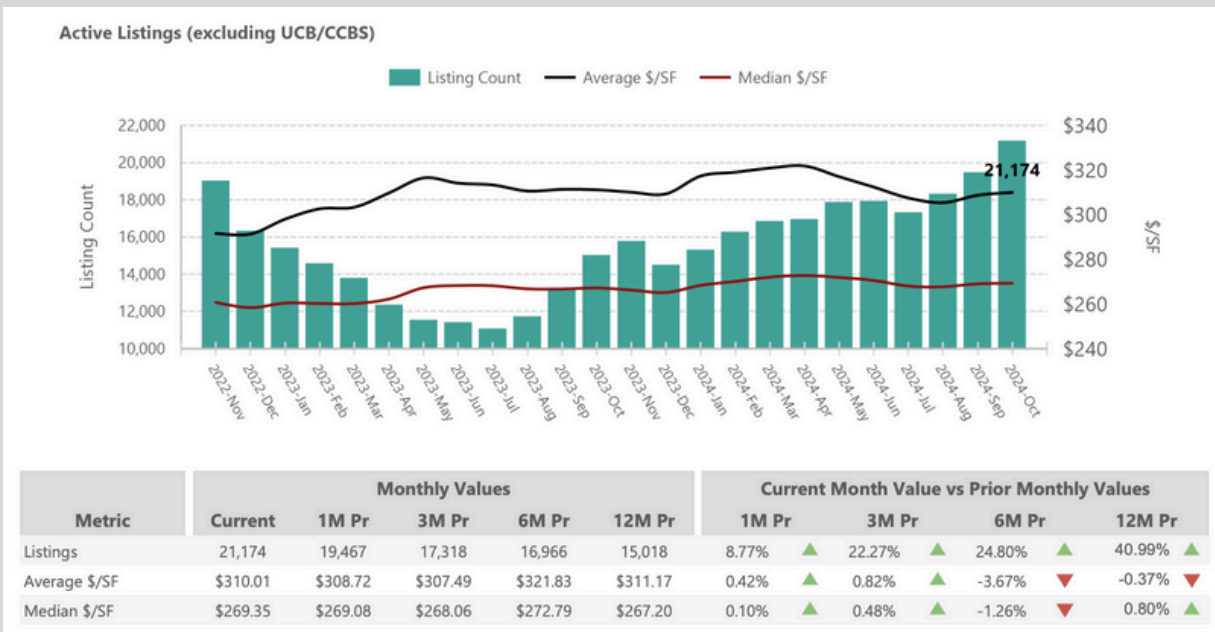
Active Listings (excluding UCB/CCBS)

Listing Count — Average \$/SF — Median \$/SF

Listing Count

22,000
20,000
18,000
16,000
14,000
12,000
10,000

\$340
\$320
\$300
\$280
\$260
\$240

\$/SF

21,174

2022-Nov 2022-Dec 2023-Jan 2023-Feb 2023-Mar 2023-Apr 2023-May 2023-Jun 2023-Jul 2023-Aug 2023-Sep 2023-Oct 2023-Nov 2023-Dec 2024-Jan 2024-Feb 2024-Mar 2024-Apr 2024-May 2024-Jun 2024-Jul 2024-Aug 2024-Sep 2024-Oct

| Metric | Monthly Values | | | | | Current Month Value vs Prior Monthly Values | | | |
|---|---|---|---|---|---|---|---|---|---|
| | Current | 1M Pr | 3M Pr | 6M Pr | 12M Pr | 1M Pr | 3M Pr | 6M Pr | 12M Pr |
| Listings | 21,174 | 19,467 | 17,318 | 16,966 | 15,018 | 8.77% | 22.27% | 24.80% | 40.99% |
| Average \$/SF | \$310.01 | \$308.72 | \$307.49 | \$321.83 | \$311.17 | 0.42% | 0.82% | -3.67% | -0.37% |
| Median \$/SF | \$269.35 | \$269.08 | \$268.06 | \$272.79 | \$267.20 | 0.10% | 0.48% | -1.26% | 0.80% |